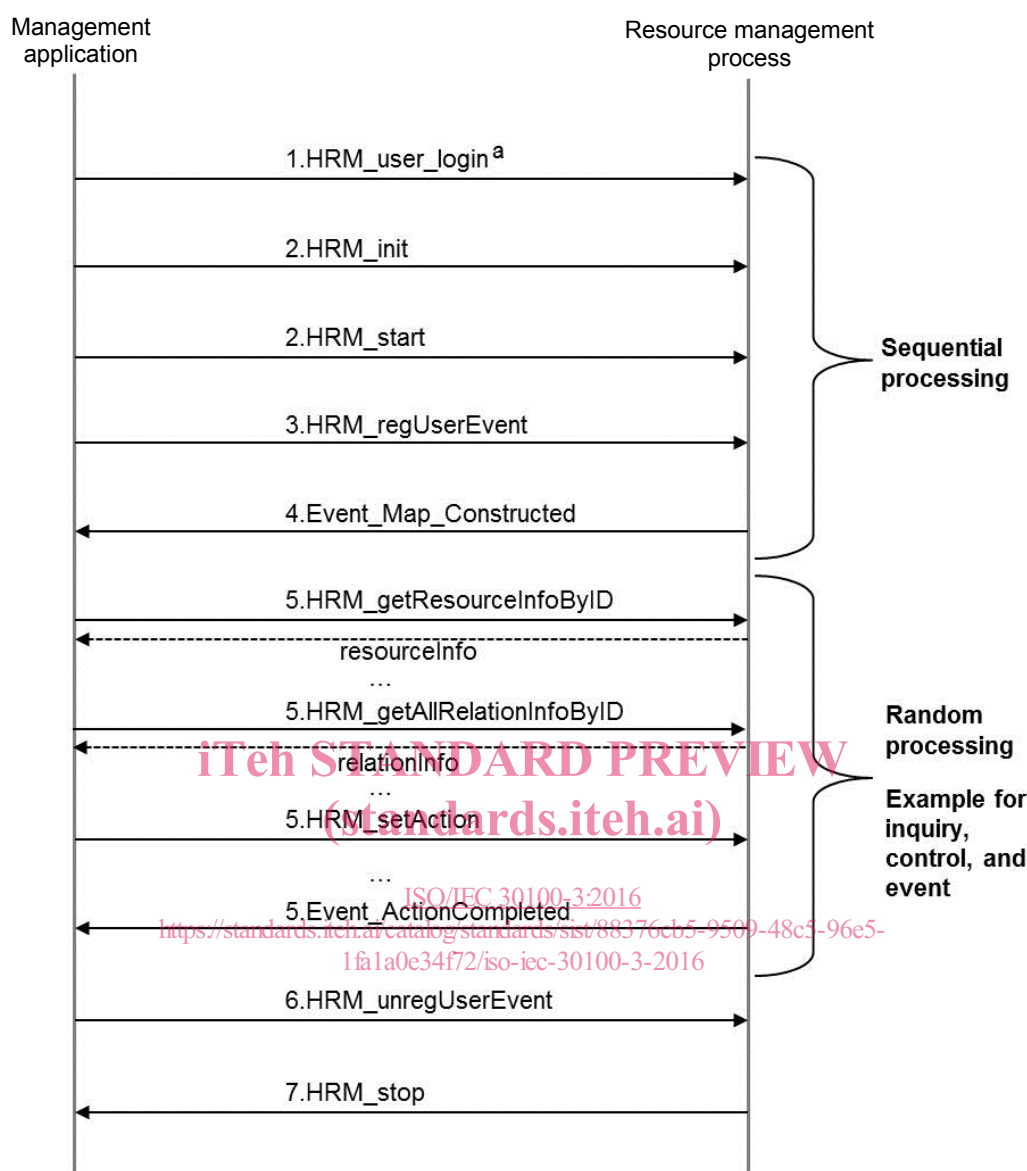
Management application

Resource management process

1.HRM_user_login $^{a}$

2.HRM_init

2.HRM_start

3.HRM_regUserEvent

4.Event_Map_Constructed

Sequential processing

5.HRM_getResourceInfoByID

resourceInfo

…

5.HRM_getAllRelationInfoByID

relationInfo

…

5.HRM_setAction

…

5.Event_ActionCompleted

Random processing

Example for inquiry, control, and event

6.HRM_unregUserEvent

7.HRM_stop

iTeh STANDARD PREVIEW
(standards.iteh.ai)
ISO/IEC 30100-3:2016
https://standards.iteh.ai/catalog/standards/sist/88376cb5-9509-48c5-96e5-1fa1a0e34f72/iso-iec-30100-3-2016